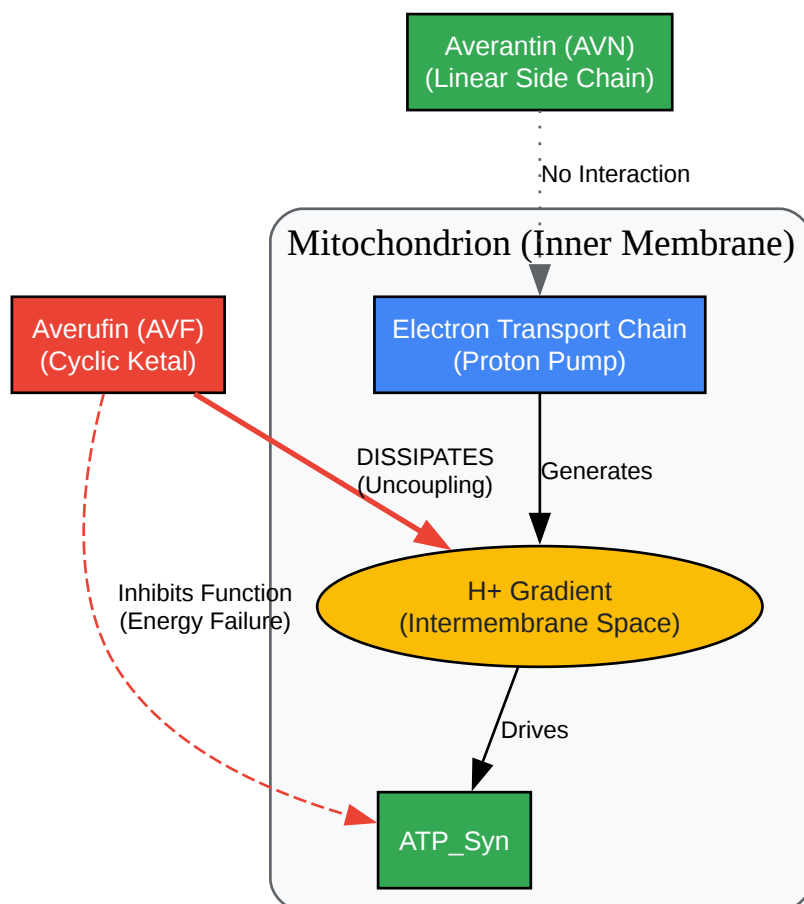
Averantin (AVN)
(Linear Side Chain)

No Interaction

Mitochondrion (Inner Membrane)

Averufin (AVF)
(Cyclic Ketal)

Electron Transport Chain
(Proton Pump)

DISSIPATES
(Uncoupling)

Generates

Inhibits Function
(Energy Failure)

H+ Gradient
(Intermembrane Space)

Drives

ATP_Syn